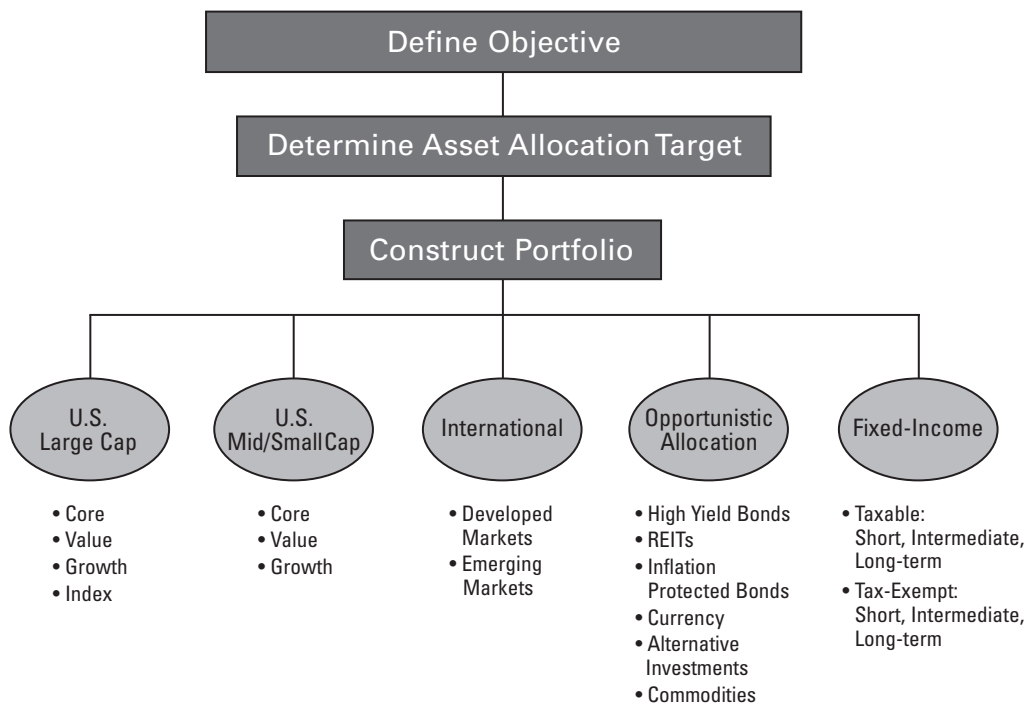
Define Objective

Determine Asset Allocation Target

Construct Portfolio

U.S. Large Cap

• Core
• Value
• Growth
• Index

U.S. Mid/SmallCap

• Core
• Value
• Growth

International

• Developed Markets
• Emerging Markets

Opportunistic Allocation

• High Yield Bonds
• REITs
• Inflation Protected Bonds
• Currency
• Alternative Investments
• Commodities

Fixed-Income

• Taxable: Short, Intermediate, Long-term
• Tax-Exempt: Short, Intermediate, Long-term